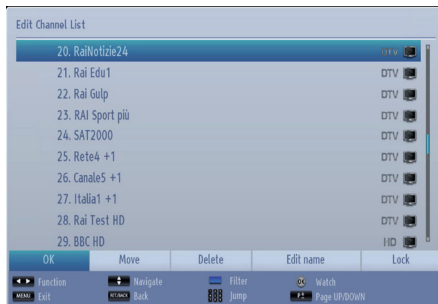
Edit Channel List

20. RaiNotizie24 DTV
21. Rai Edu1 DTV
22. Rai Gulp DTV
23. RAI Sport più DTV
24. SAT2000 DTV
25. Rete4 +1 DTV
26. Canale5 +1 DTV
27. Italia1 +1 DTV
28. Rai Test HD DTV
29. BBC HD HD

| OK | Move | Delete | Edit name | Lock |
|---|---|---|---|---|

Function
MENU Exit
Navigate
RETURN Back
Filter
Jump
OK Watch
Page UP/DOWN